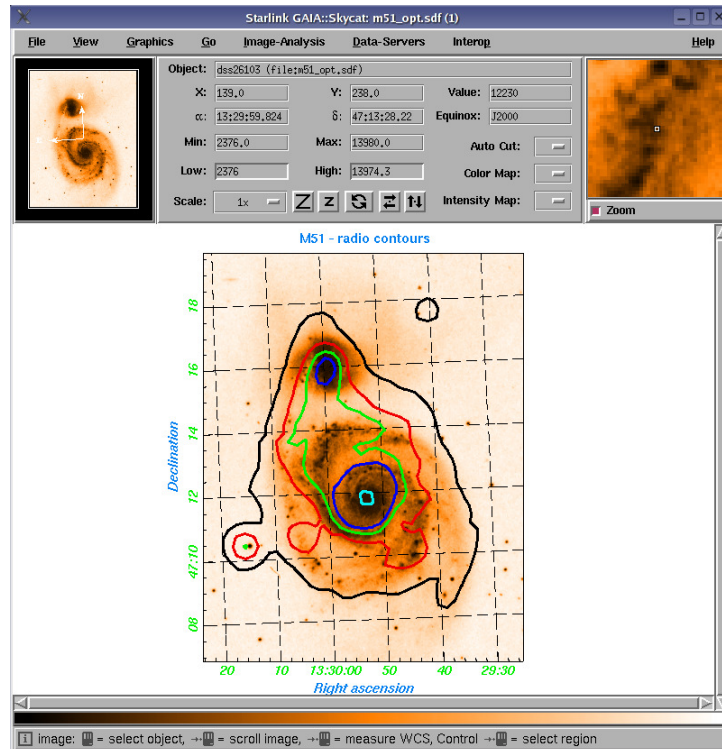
Starlink GAIA::Skycat: m51_opt.sdf (1)

File View Graphics Go Image-Analysis Data-Servers Interop Help

Object: dss26103 (file:m51_opt.sdf)

X: 139.0 Y: 238.0 Value: 12230

α: 13:29:59.824 δ: 47:13:28.22 Equinox: J2000

Min: 2376.0 Max: 13980.0 Auto Cut:

Low: 2376 High: 13974.3 Color Map:

Scale: 1x Intensity Map:

Zoom

M51 - radio contours

18
16
14
12
47:10
08

Declination

20 10 13:30:00 50 40 29:30

Right ascension

image: = select object, = scroll image, = measure WCS, Control = select region